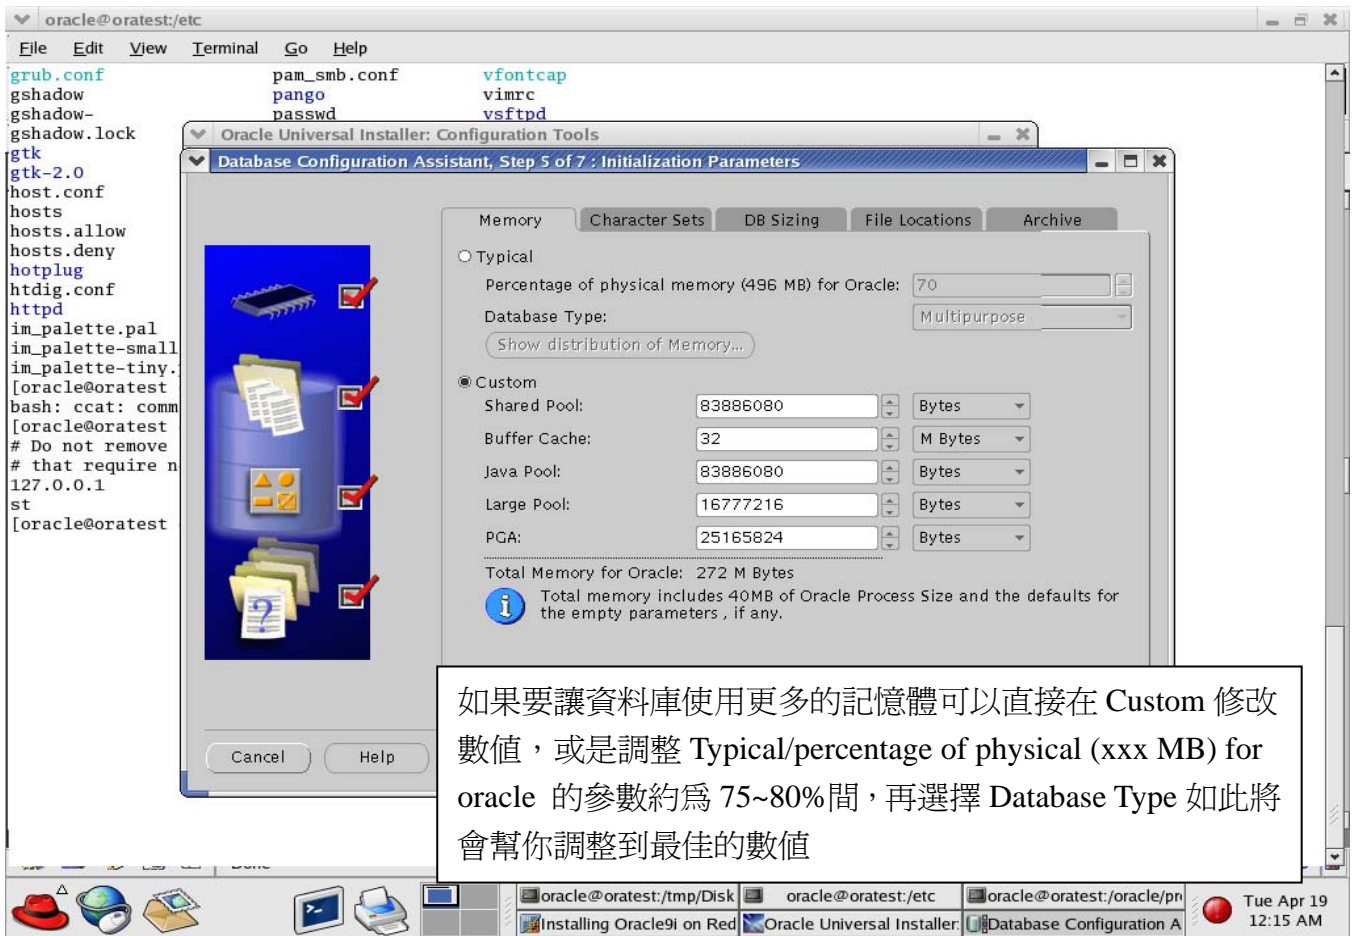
oracle@oratest:/etc

File Edit View Terminal Go Help

grub.conf pam_smb.conf vfontcap
gshadow pango vimrc
gshadow- passwd vsftpd
gshadow.lock
gtk
gtk-2.0
host.conf
hosts
hosts.allow
hosts.deny
hotplug
htdig.conf
httpd
im_palette.pal
im_palette-small
im_palette-tiny.
[oracle@oratest
bash: ccat: comm
[oracle@oratest
# Do not remove
# that require n
127.0.0.1
st
[oracle@oratest

Oracle Universal Installer: Configuration Tools

Database Configuration Assistant, Step 5 of 7 : Initialization Parameters

Memory | Character Sets | DB Sizing | File Locations | Archive

Typical
Percentage of physical memory (496 MB) for Oracle: 70
Database Type: Multipurpose
Show distribution of Memory...

Custom
Shared Pool: 83886080 Bytes
Buffer Cache: 32 M Bytes
Java Pool: 83886080 Bytes
Large Pool: 16777216 Bytes
PGA: 25165824 Bytes

Total Memory for Oracle: 272 M Bytes
Total memory includes 40MB of Oracle Process Size and the defaults for the empty parameters , if any.

Cancel Help

如果要讓資料庫使用更多的記憶體可以直接在 Custom 修改數值，或是調整 Typical/percentage of physical (xxx MB) for oracle 的參數約爲 75~80%間，再選擇 Database Type 如此將會幫你調整到最佳的數值

oracle@oratest:/tmp/Disk | oracle@oratest:/etc | oracle@oratest:/oracle/pr
Installing Oracle9i on Red | Oracle Universal Installer: | Database Configuration A
Tue Apr 19
12:15 AM